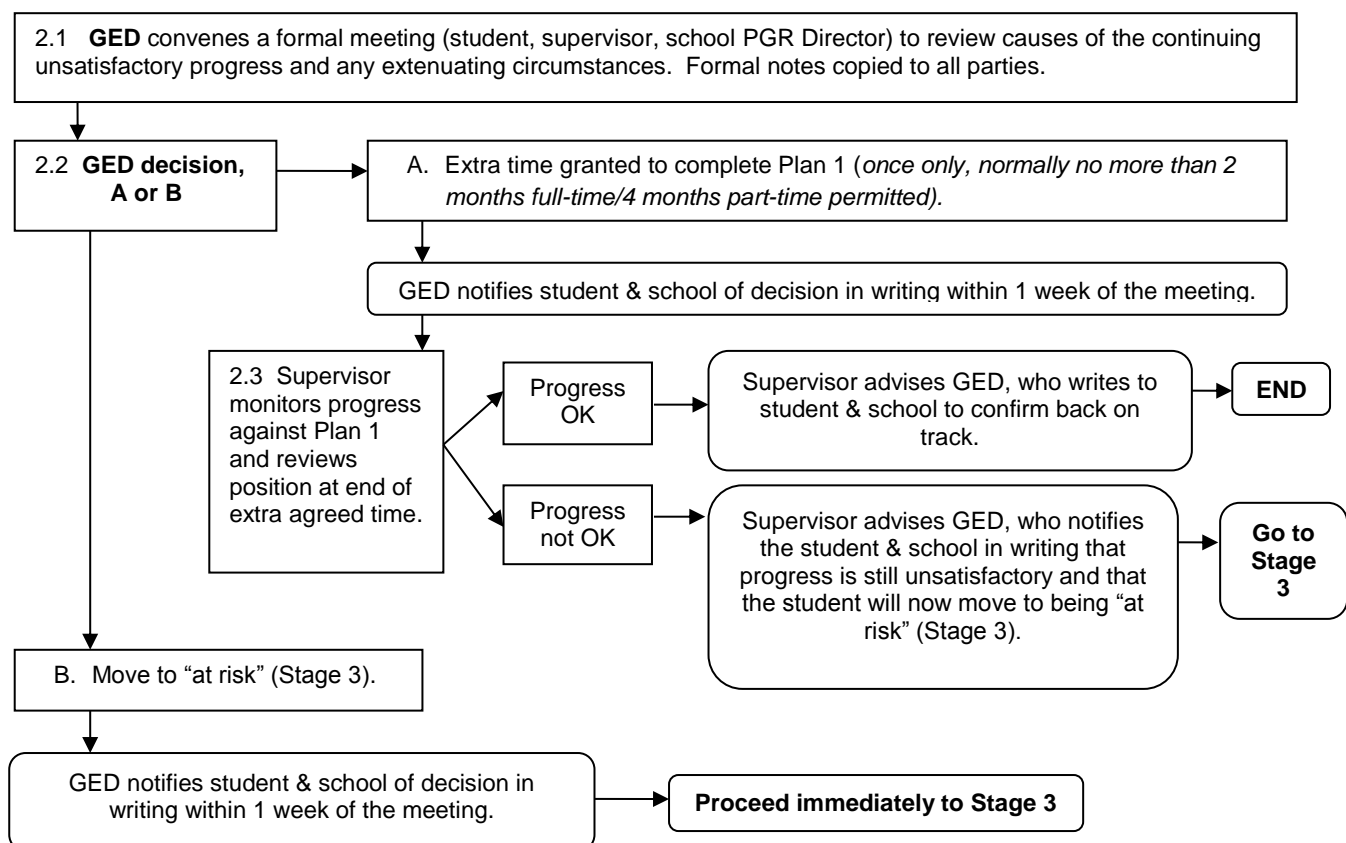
2.1 **GED** convenes a formal meeting (student, supervisor, school PGR Director) to review causes of the continuing unsatisfactory progress and any extenuating circumstances. Formal notes copied to all parties.

2.2 **GED decision, A or B**

A. Extra time granted to complete Plan 1 (*once only, normally no more than 2 months full-time/4 months part-time permitted).*

GED notifies student & school of decision in writing within 1 week of the meeting.

2.3 Supervisor monitors progress against Plan 1 and reviews position at end of extra agreed time.

Progress OK

Supervisor advises GED, who writes to student & school to confirm back on track.

**END**

Progress not OK

Supervisor advises GED, who notifies the student & school in writing that progress is still unsatisfactory and that the student will now move to being "at risk" (Stage 3).

**Go to Stage 3**

B. Move to "at risk" (Stage 3).

GED notifies student & school of decision in writing within 1 week of the meeting.

**Proceed immediately to Stage 3**